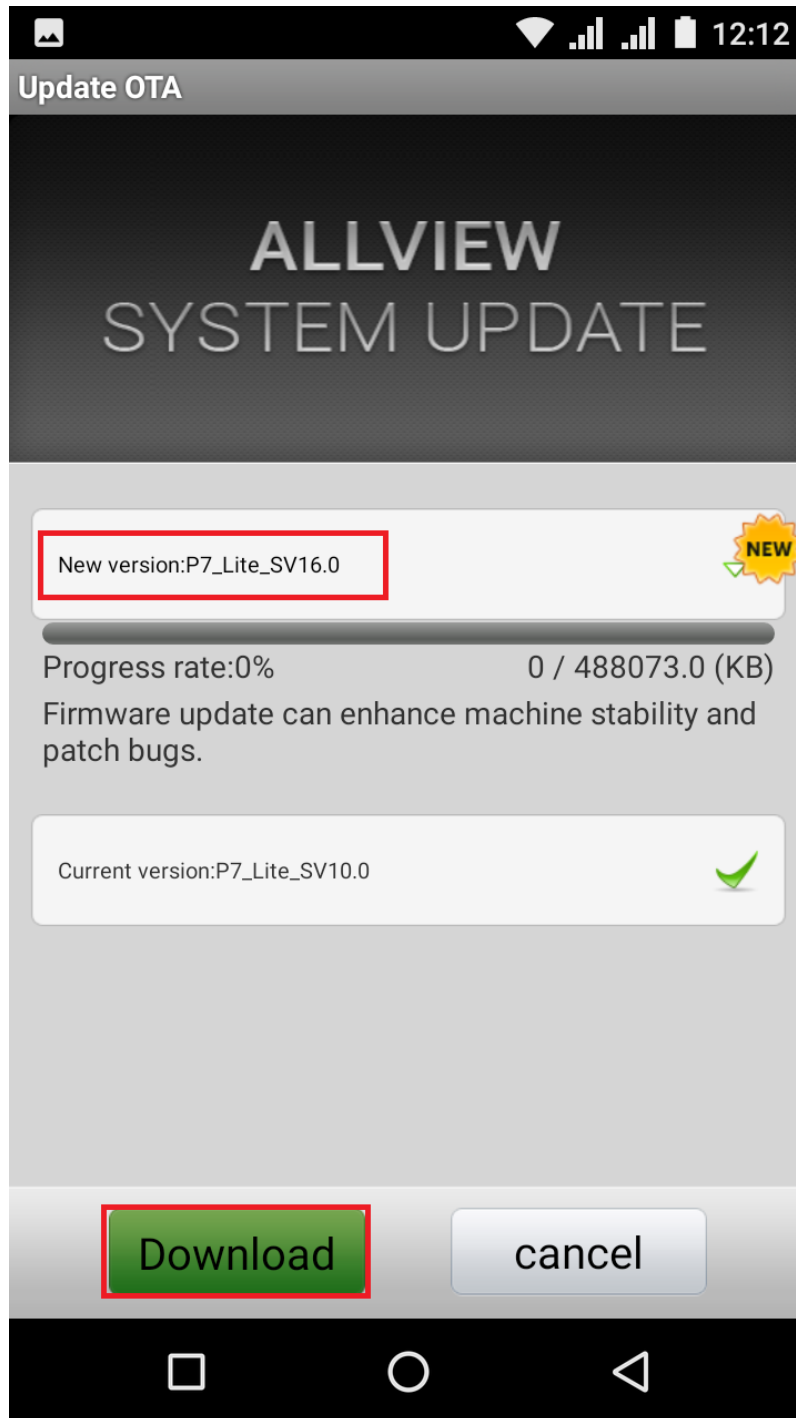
12:12

Update OTA

ALLVIEW
SYSTEM UPDATE

New version:P7_Lite_SV16.0

NEW

Progress rate:0%

0 / 488073.0 (KB)

Firmware update can enhance machine stability and patch bugs.

Current version:P7_Lite_SV10.0

Download

cancel